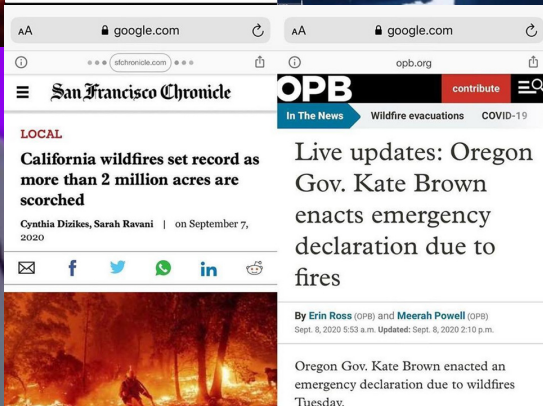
AA google.com

sfchronicle.com

San Francisco Chronicle

LOCAL

California wildfires set record as more than 2 million acres are scorched

Cynthia Dizikes, Sarah Ravani | on September 7, 2020

AA google.com

opb.org

OPB

contribute

In The News Wildfire evacuations COVID-19

Live updates: Oregon Gov. Kate Brown enacts emergency declaration due to fires

By Erin Ross (OPB) and Meerah Powell (OPB)
Sept. 8, 2020 5:53 a.m. Updated: Sept. 8, 2020 2:10 p.m.

Oregon Gov. Kate Brown enacted an emergency declaration due to wildfires Tuesday.